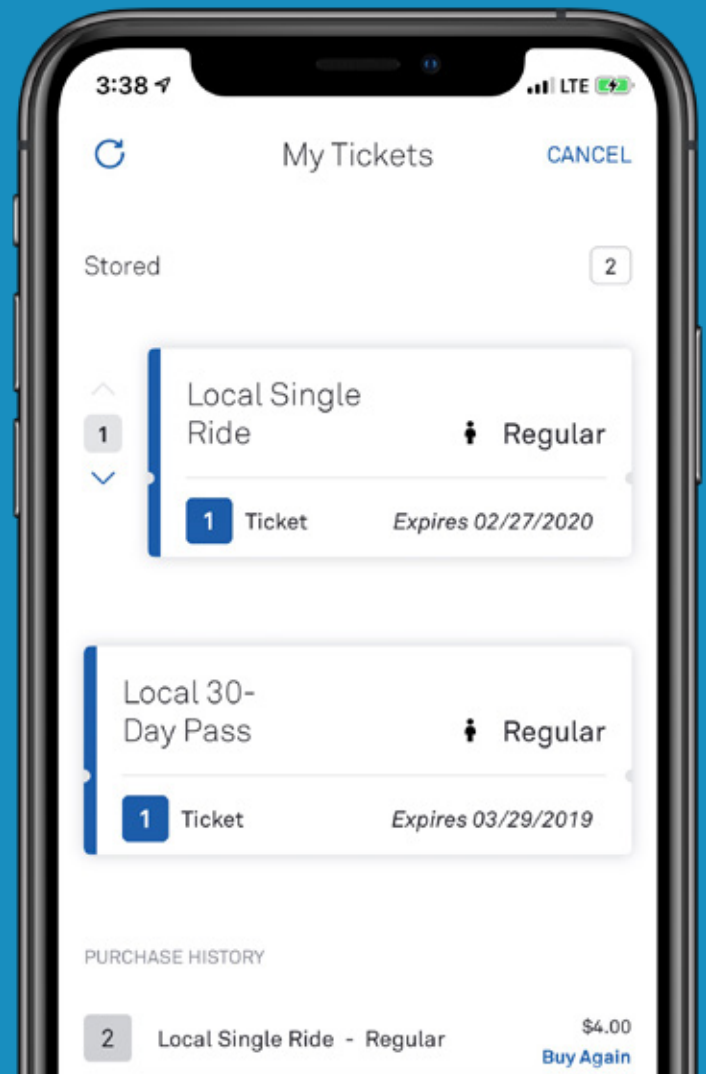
3:38 LTE

My Tickets CANCEL

Stored 2

1

Local Single Ride

Regular

1 Ticket Expires 02/27/2020

Local 30-Day Pass

Regular

1 Ticket Expires 03/29/2019

PURCHASE HISTORY

2 Local Single Ride - Regular $4.00

Buy Again